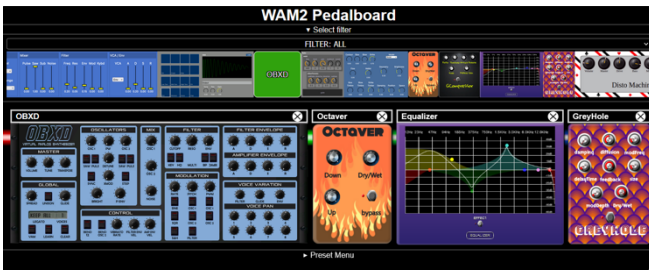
WAM2 Pedalboard
▼ Select filter
FILTER: ALL
OBXD
Octaver
Disto Machine
OBXD
Octaver
Equalizer
GreyHole
OBXD
OSCILLATORS
MIX
FILTER
FILTER ENVELOPE
MASTER
AMPLIFIER ENVELOPE
GLOBAL
MODULATION
VOICE VARIATION
CONTROL
VOICE PAN
Octaver
Down
Dry/Wet
Up
bypass
GREYHOLE
▸ Preset Menu